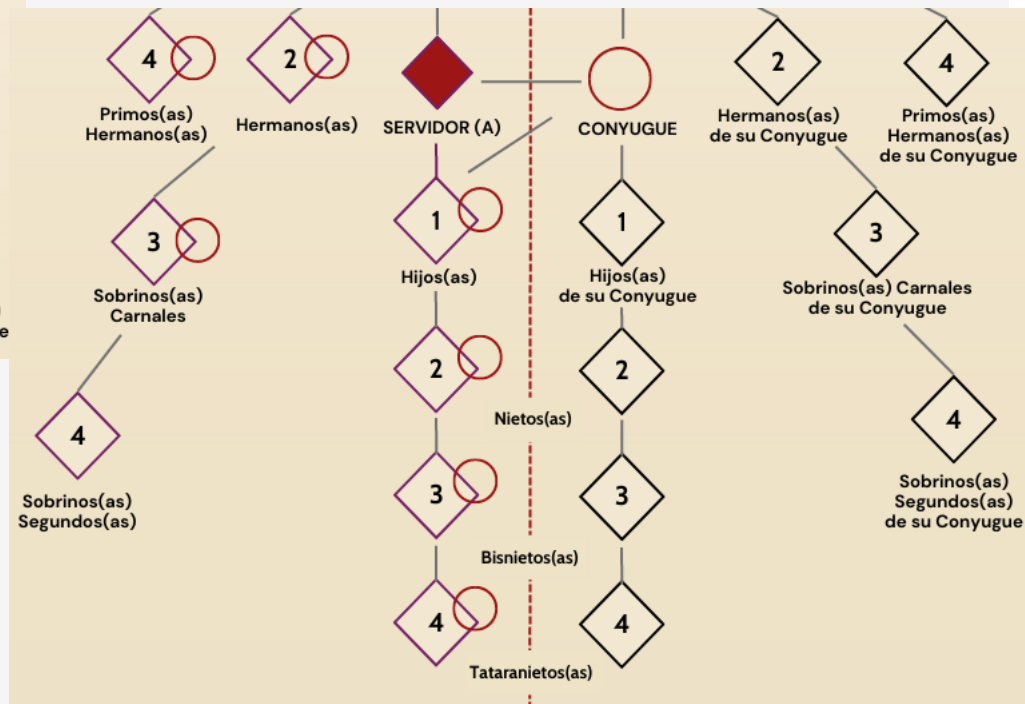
4
Primos(as)
Hermanos(as)

2
Hermanos(as)

SERVIDOR (A)

CONYUGUE

2
Hermanos(as)
de su Conyugue

4
Primos(as)
Hermanos(as)
de su Conyugue

3
Sobrinos(as)
Carnales

1
Hijos(as)

1
Hijos(as)
de su Conyugue

3
Sobrinos(as) Carnales
de su Conyugue

e

4
Sobrinos(as)
Segundos(as)

2
2
Nietos(as)

4
Sobrinos(as)
Segundos(as)
de su Conyugue

3
3
Bisnietos(as)

4
4
Tataranietos(as)